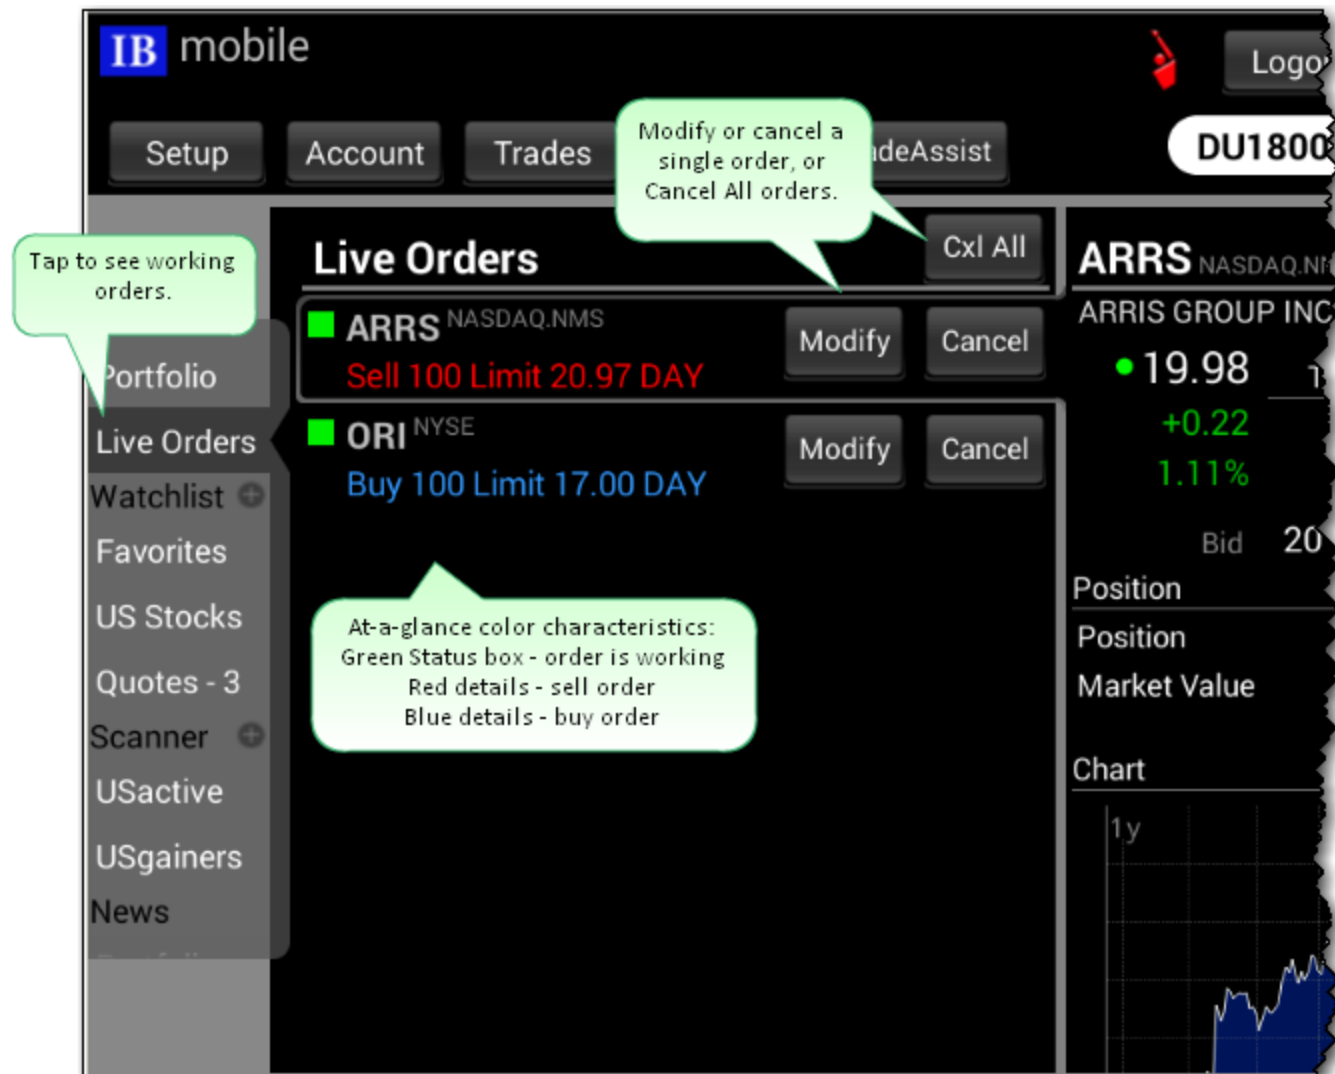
IB mobile

Logo

Setup

Account

Trades

Modify or cancel a single order, or Cancel All orders.

deAssist

DU1800

Tap to see working orders.

Live Orders

Cxl All

ARRS NASDAQ.NM

ARRIS GROUP INC

ARRS NASDAQ.NMS

Sell 100 Limit 20.97 DAY

Modify

Cancel

• 19.98

+0.22

1.11%

ORI NYSE

Buy 100 Limit 17.00 DAY

Modify

Cancel

Portfolio

Live Orders

Watchlist

Favorites

US Stocks

Quotes - 3

Scanner

USactive

USgainers

News

Bid 20

Position

Position

Market Value

Chart

1y

At-a-glance color characteristics:
Green Status box - order is working
Red details - sell order
Blue details - buy order